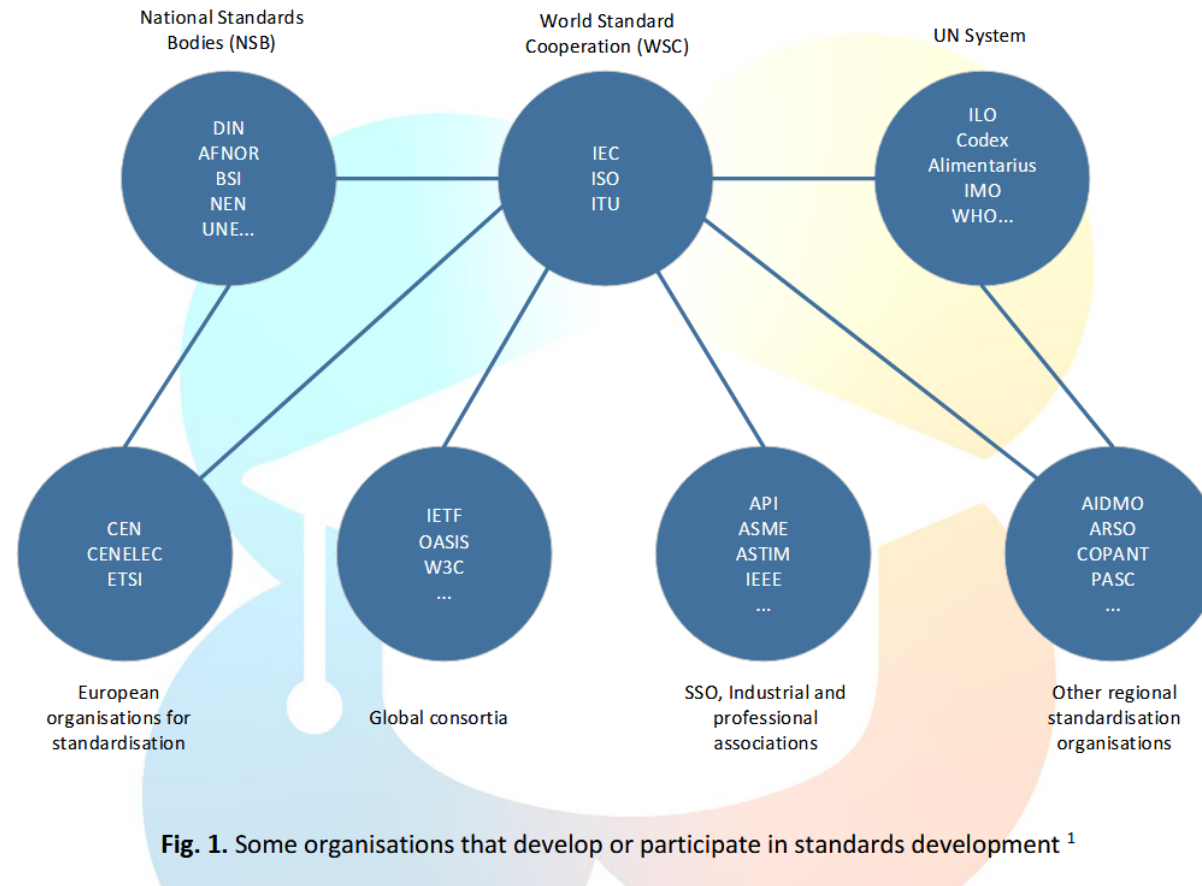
National Standards Bodies (NSB)

DIN
AFNOR
BSI
NEN
UNE...

World Standard Cooperation (WSC)

IEC
ISO
ITU

UN System

ILO
Codex Alimentarius
IMO
WHO...

CEN
CENELEC
ETSI

European organisations for standardisation

IETF
OASIS
W3C
...

Global consortia

API
ASME
ASTIM
IEEE
...

SSO, Industrial and professional associations

AIDMO
ARSO
COPANT
PASC
...

Other regional standardisation organisations

**Fig. 1.** Some organisations that develop or participate in standards development $^1$